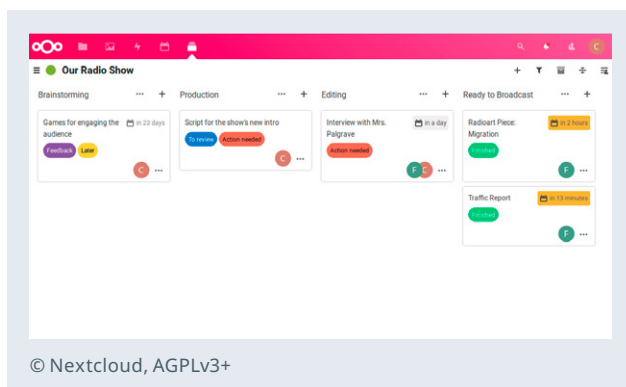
Our Radio Show

| Brainstorming | Production | Editing | Ready to Broadcast |
|---|---|---|---|
| Games for engaging the audience — in 23 days — Feedback, Later — C | Script for the show's new intro — To review, Action needed — C | Interview with Mrs. Palgrave — in a day — Action needed — F C | Radioart Piece: Migration — in 2 hours — Finished — F |
| | | | Traffic Report — in 13 minutes — Finished — F |

© Nextcloud, AGPLv3+